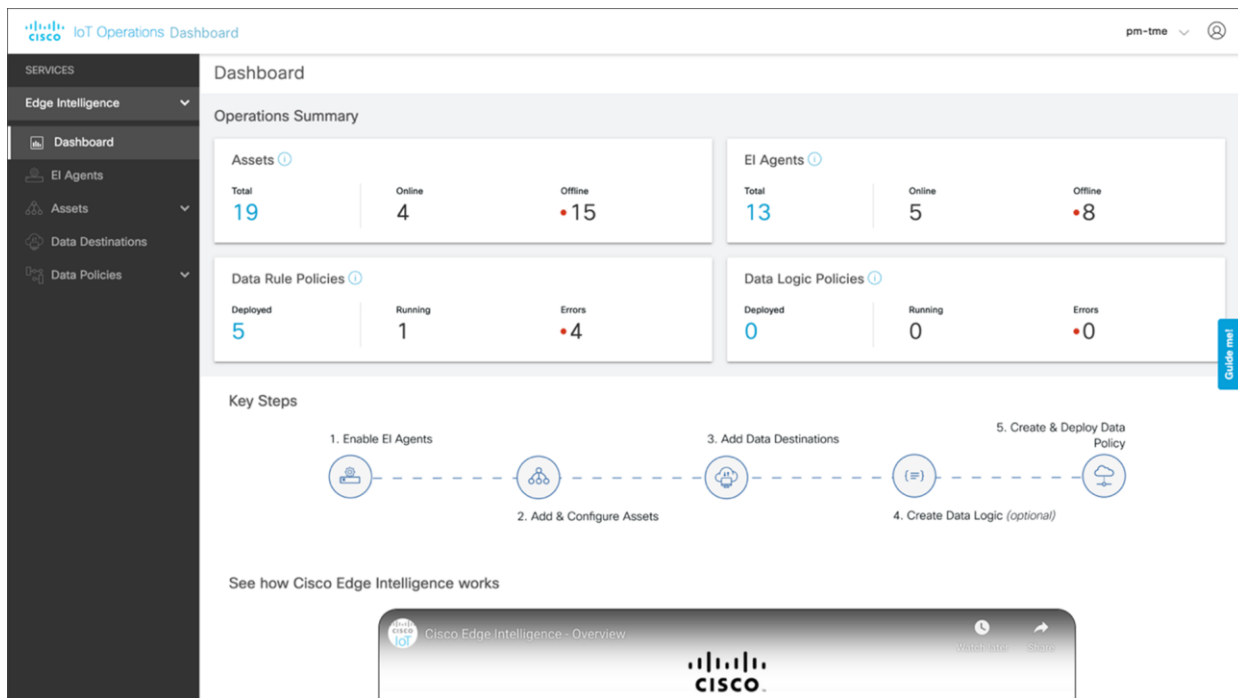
cisco IoT Operations Dashboard

pm-tme

SERVICES

Edge Intelligence

Dashboard

EI Agents

Assets

Data Destinations

Data Policies

Dashboard

Operations Summary

Assets

| Total | Online | Offline |
|---|---|---|
| 19 | 4 | •15 |

EI Agents

| Total | Online | Offline |
|---|---|---|
| 13 | 5 | •8 |

Data Rule Policies

| Deployed | Running | Errors |
|---|---|---|
| 5 | 1 | •4 |

Data Logic Policies

| Deployed | Running | Errors |
|---|---|---|
| 0 | 0 | •0 |

Guide me!

Key Steps

1. Enable EI Agents

3. Add Data Destinations

5. Create & Deploy Data Policy

2. Add & Configure Assets

4. Create Data Logic (optional)

See how Cisco Edge Intelligence works

CISCO IoT Cisco Edge Intelligence - Overview

Watch later

Share

cisco.